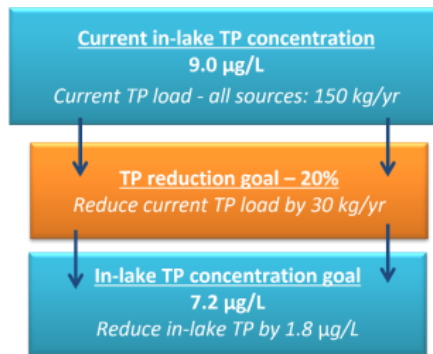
Current in-lake TP concentration
9.0 μg/L
Current TP load - all sources: 150 kg/yr

TP reduction goal – 20%
Reduce current TP load by 30 kg/yr

In-lake TP concentration goal
7.2 μg/L
Reduce in-lake TP by 1.8 μg/L